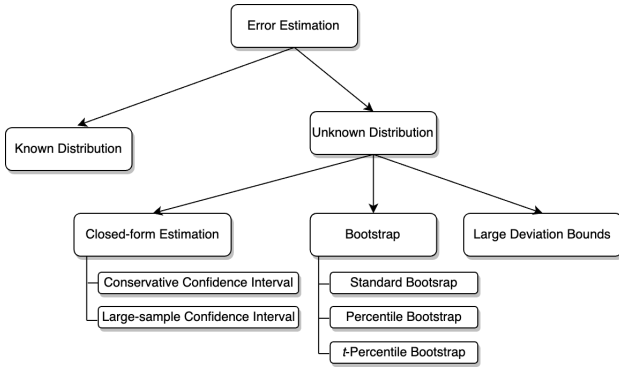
Error Estimation

Known Distribution

Unknown Distribution

Closed-form Estimation

Conservative Confidence Interval

Large-sample Confidence Interval

Bootstrap

Standard Bootsrap

Percentile Bootstrap

*t*-Percentile Bootstrap

Large Deviation Bounds